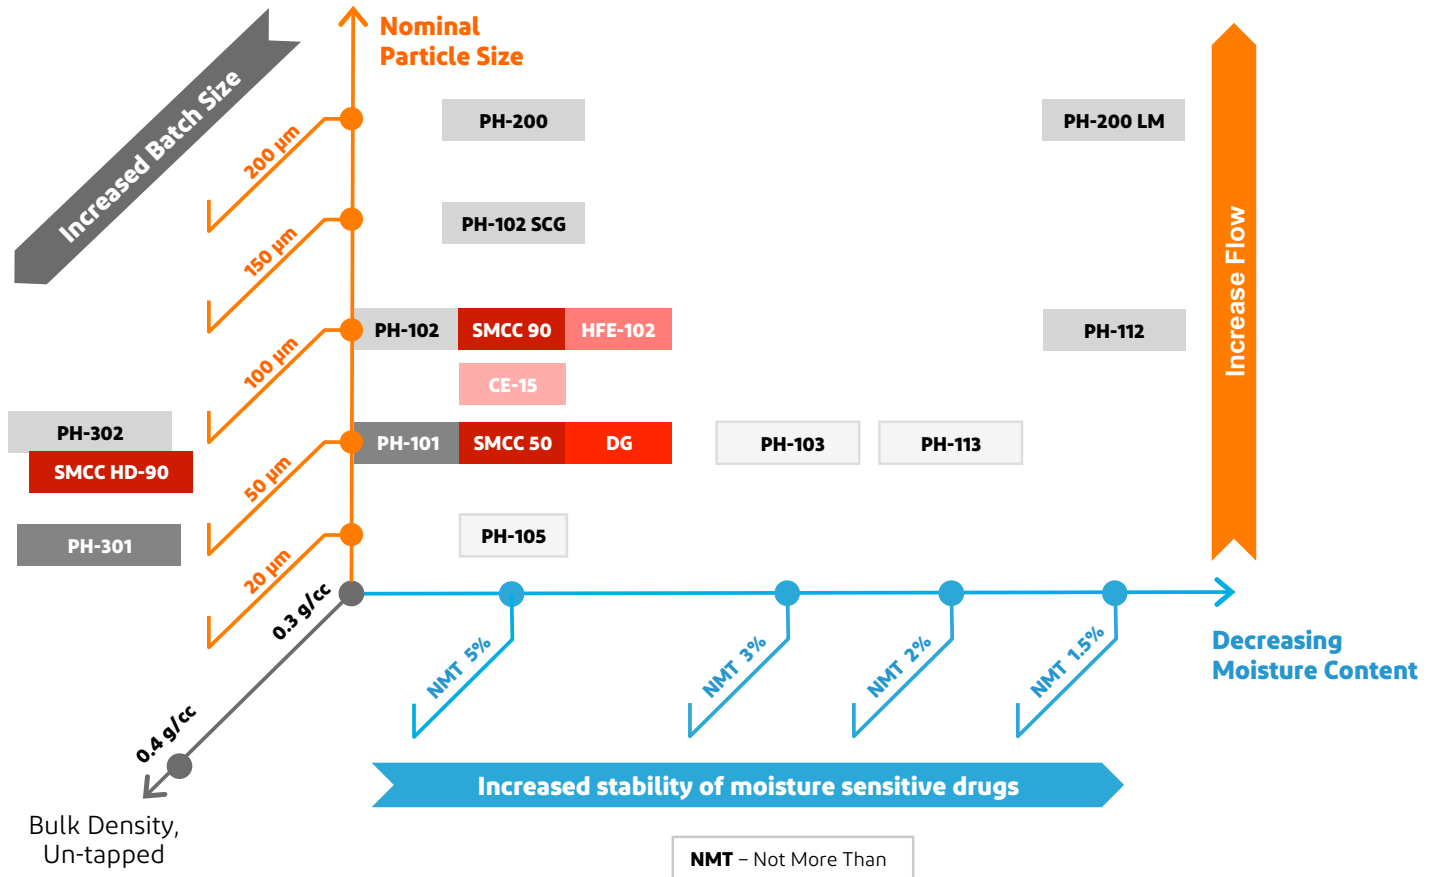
Increased Batch Size

Nominal Particle Size

200 µm
150 µm
100 µm
50 µm
20 µm

PH-200

PH-200 LM

PH-102 SCG

PH-102 | SMCC 90 | HFE-102

PH-112

CE-15

PH-302

SMCC HD-90

PH-101 | SMCC 50 | DG

PH-103

PH-113

PH-301

PH-105

Increase Flow

0.3 g/cc

0.4 g/cc

Bulk Density, Un-tapped

NMT 5%
NMT 3%
NMT 2%
NMT 1.5%

Decreasing Moisture Content

Increased stability of moisture sensitive drugs

NMT – Not More Than